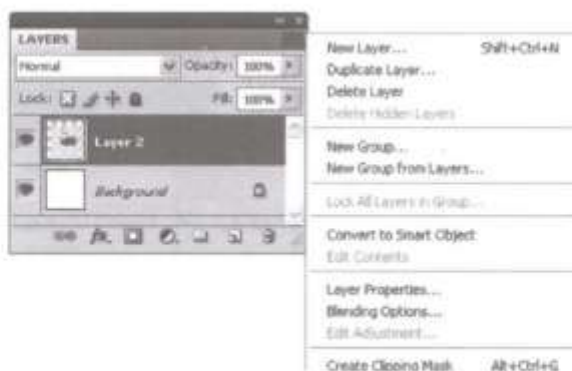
LAYERS

Normal

Opacity: 100%

Lock:

Fill: 100%

Layer 2

Background

New Layer... Shift+Ctrl+N

Duplicate Layer...

Delete Layer

Delete Hidden Layers

New Group...

New Group from Layers...

Lock All Layers in Group...

Convert to Smart Object

Edit Contents

Layer Properties...

Blending Options...

Edit Adjustment...

Create Clipping Mask Alt+Ctrl+G